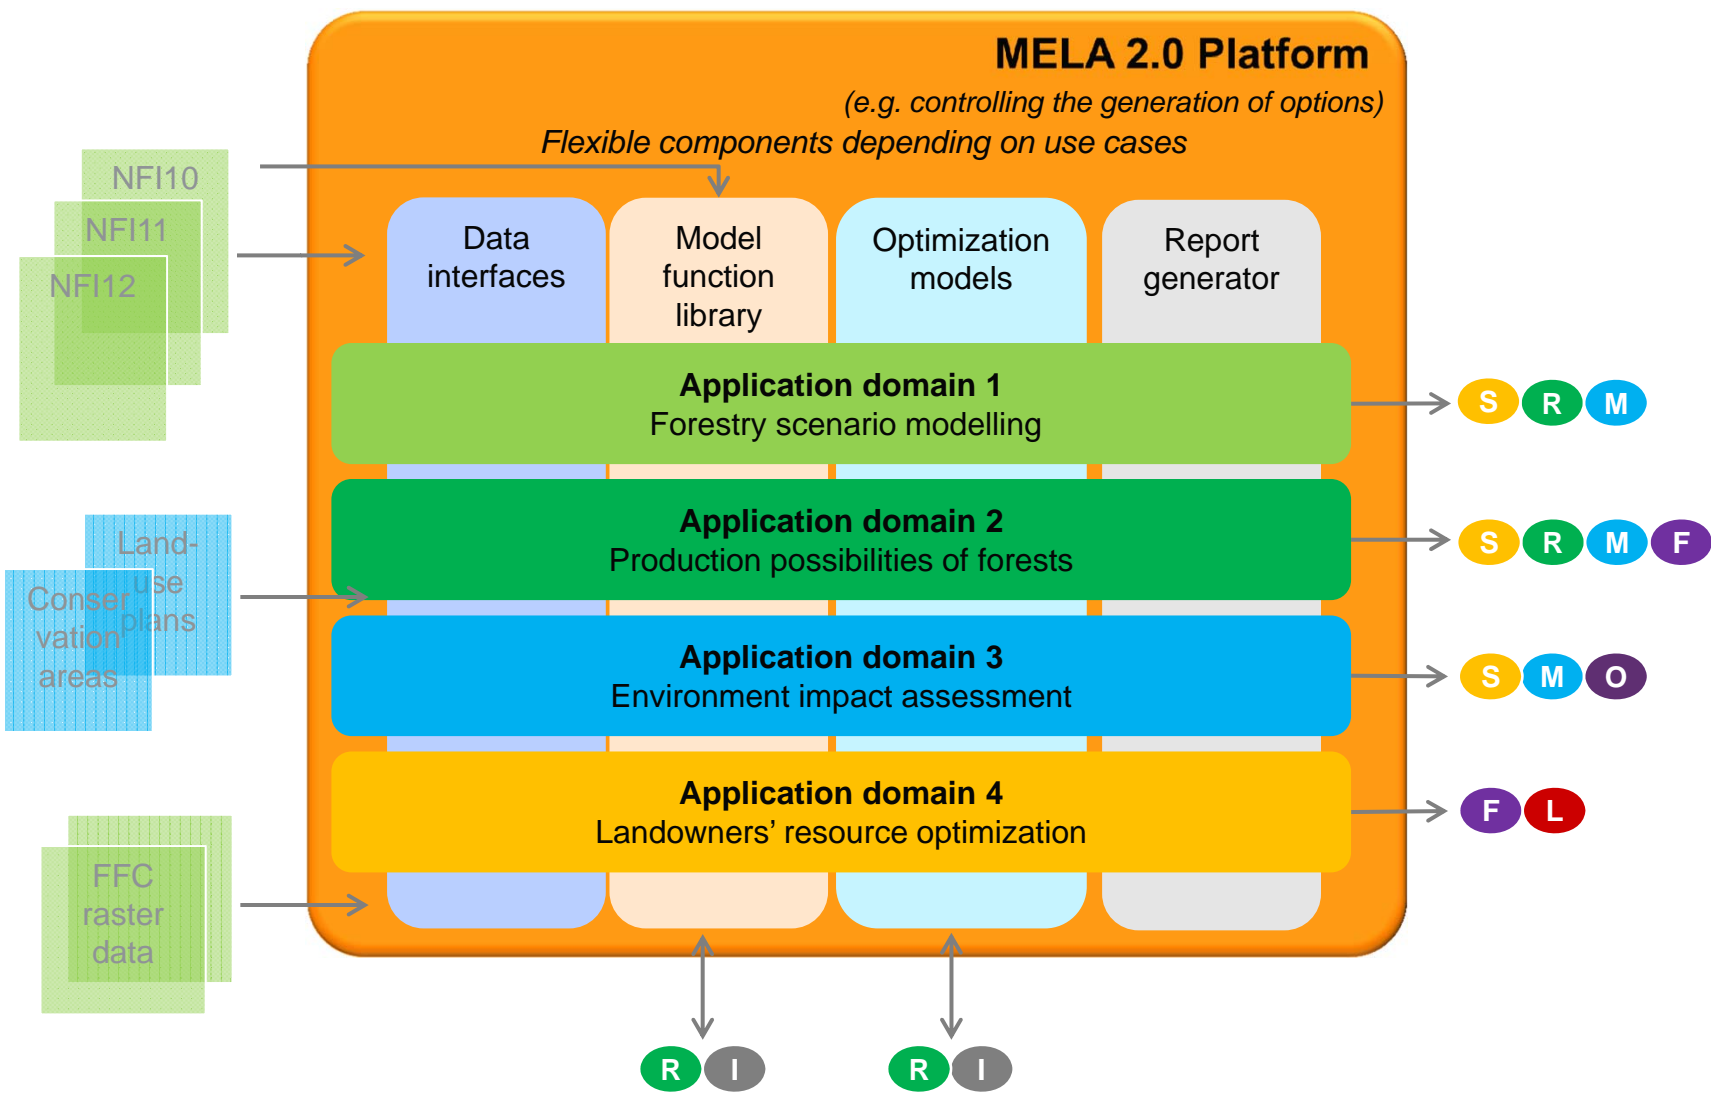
MELA 2.0 Platform

(e.g. controlling the generation of options)

Flexible components depending on use cases

NFI10

NFI11

NFI12

Data interfaces

Model function library

Optimization models

Report generator

**Application domain 1**
Forestry scenario modelling

S R M

**Application domain 2**
Production possibilities of forests

S R M F

Land-use plans

Conservation areas

**Application domain 3**
Environment impact assessment

S M O

**Application domain 4**
Landowners' resource optimization

F L

FFC raster data

R I

R I